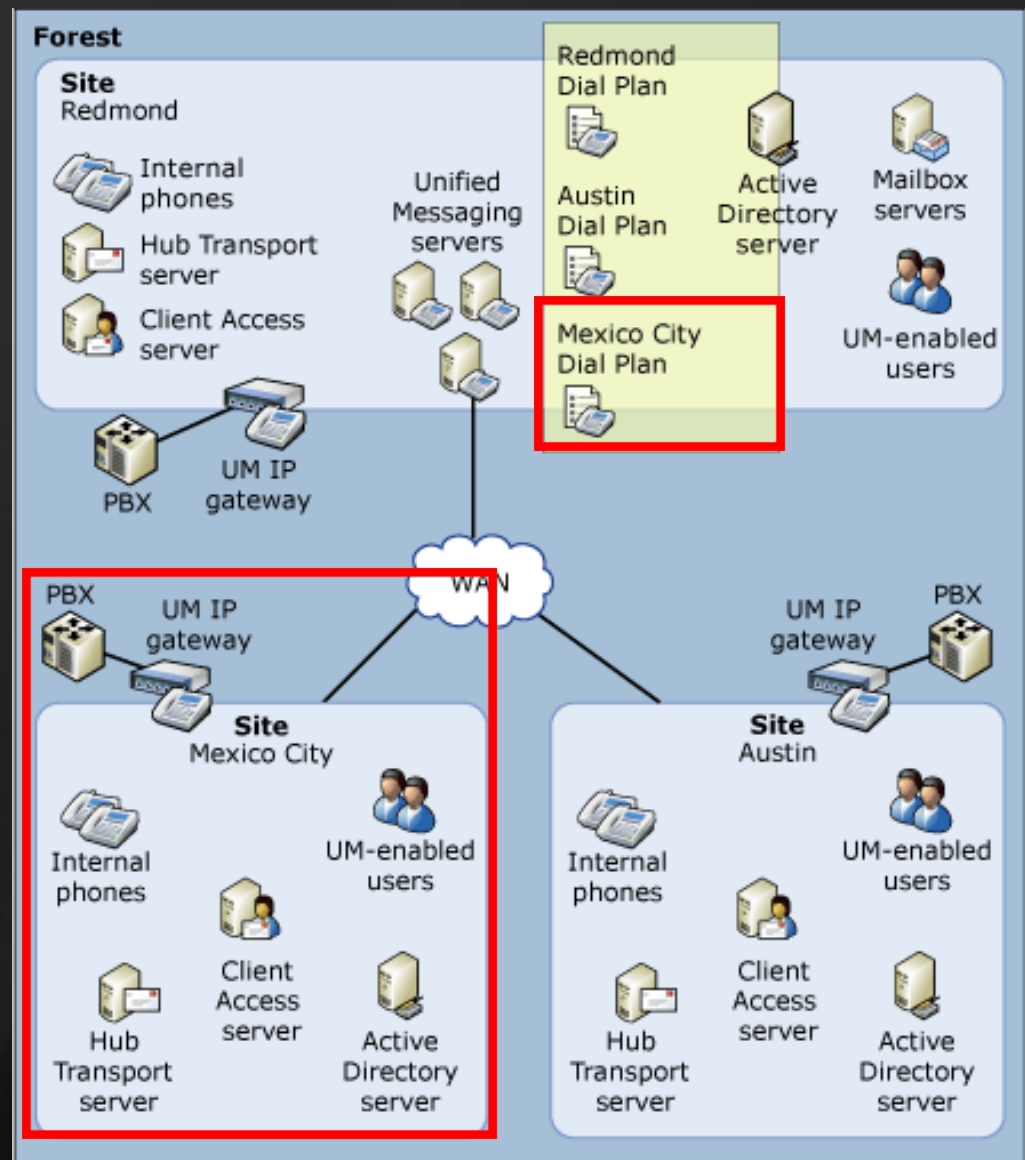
Forest

Site
Redmond

Internal phones

Hub Transport server

Client Access server

Unified Messaging servers

Redmond Dial Plan

Austin Dial Plan

Mexico City Dial Plan

Active Directory server

Mailbox servers

UM-enabled users

PBX

UM IP gateway

WAN

PBX

UM IP gateway

Site
Mexico City

Internal phones

UM-enabled users

Client Access server

Hub Transport server

Active Directory server

UM IP gateway

PBX

Site
Austin

Internal phones

UM-enabled users

Client Access server

Hub Transport server

Active Directory server